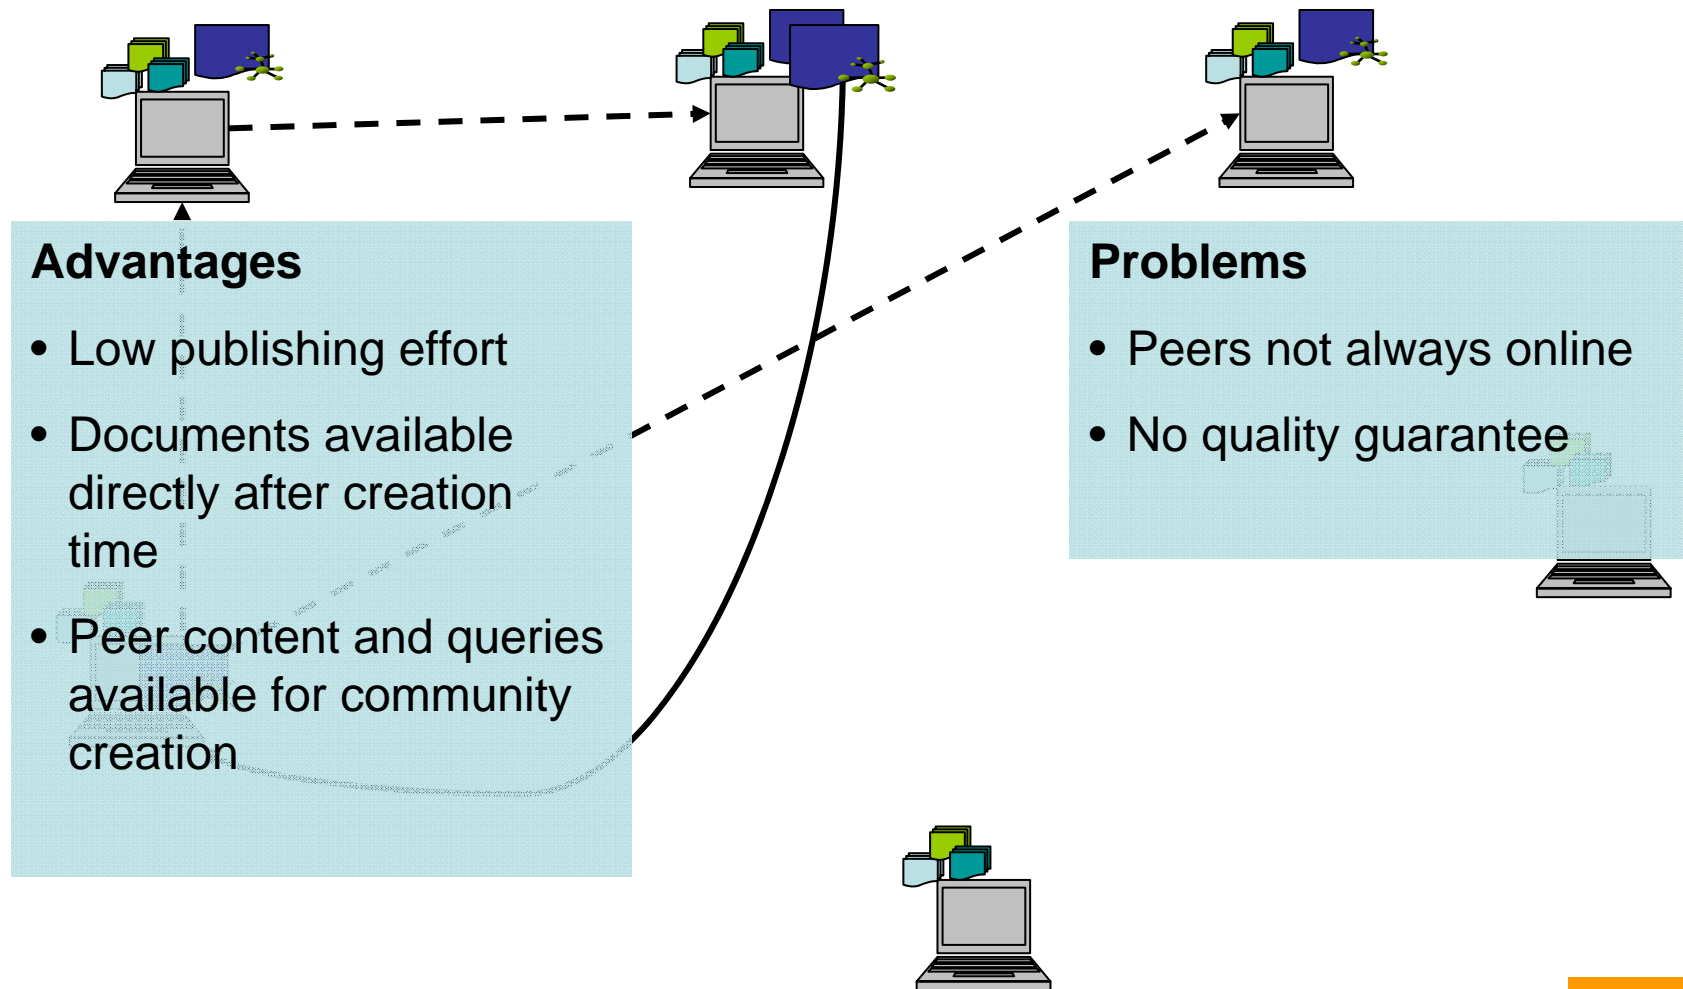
Advantages

• Low publishing effort

• Documents available directly after creation time

• Peer content and queries available for community creation

Problems

• Peers not always online

• No quality guarantee